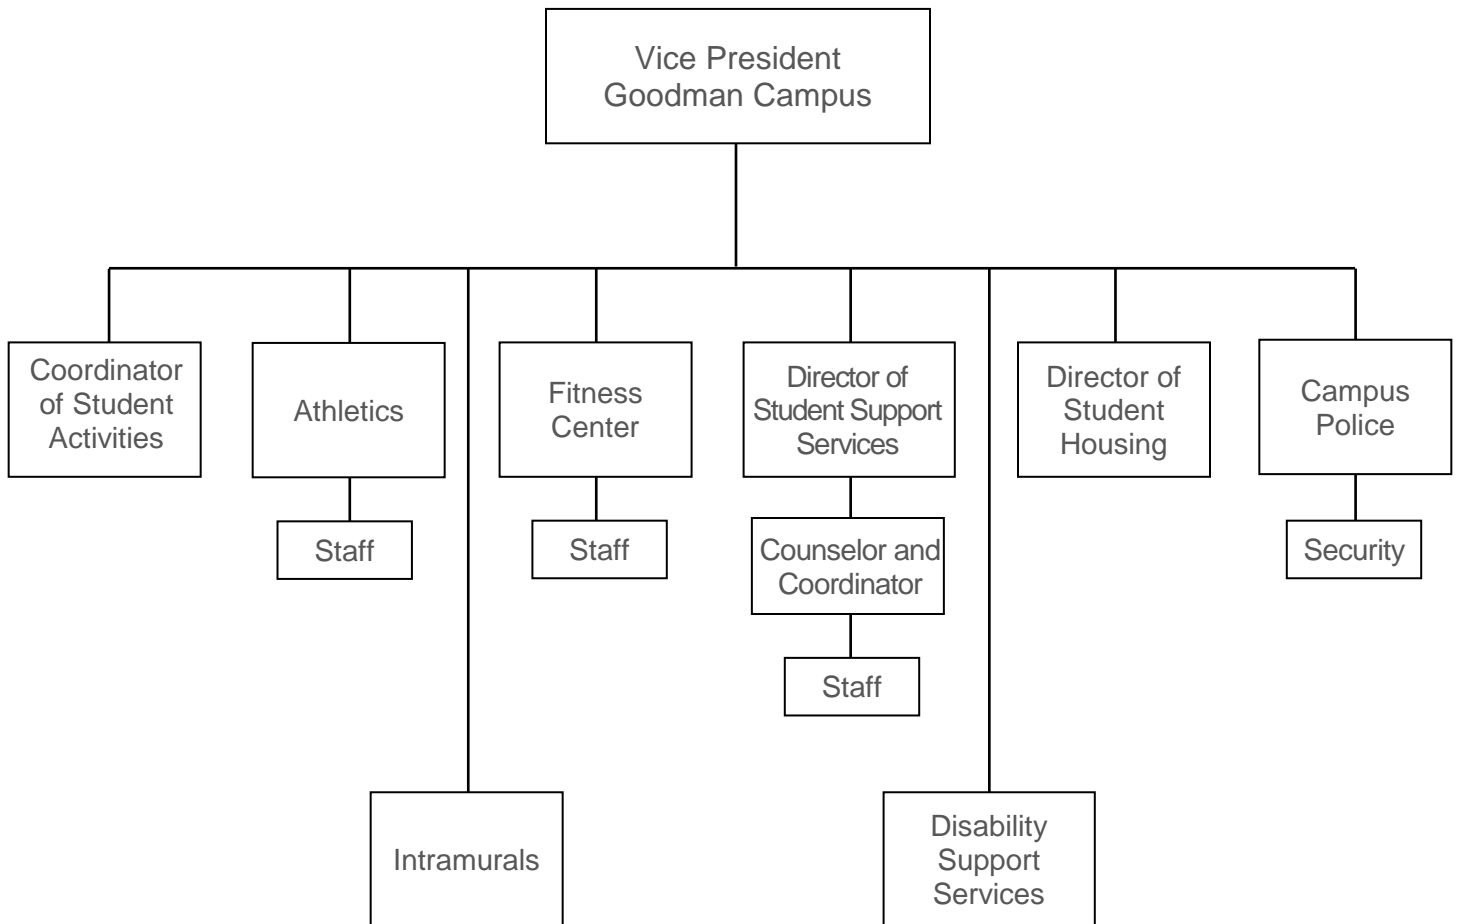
Vice President
Goodman Campus

Coordinator of Student Activities

Athletics

Staff

Fitness Center

Staff

Director of Student Support Services

Counselor and Coordinator

Staff

Director of Student Housing

Campus Police

Security

Intramurals

Disability Support Services